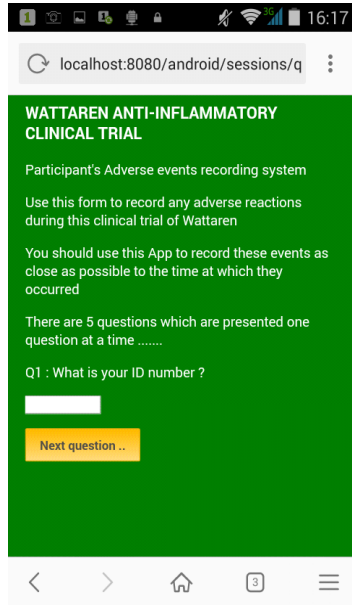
1 16:17

localhost:8080/android/sessions/q

WATTAREN ANTI-INFLAMMATORY CLINICAL TRIAL

Participant's Adverse events recording system

Use this form to record any adverse reactions during this clinical trial of Wattaren

You should use this App to record these events as close as possible to the time at which they occurred

There are 5 questions which are presented one question at a time .......

Q1 : What is your ID number ?

Next question ..

3